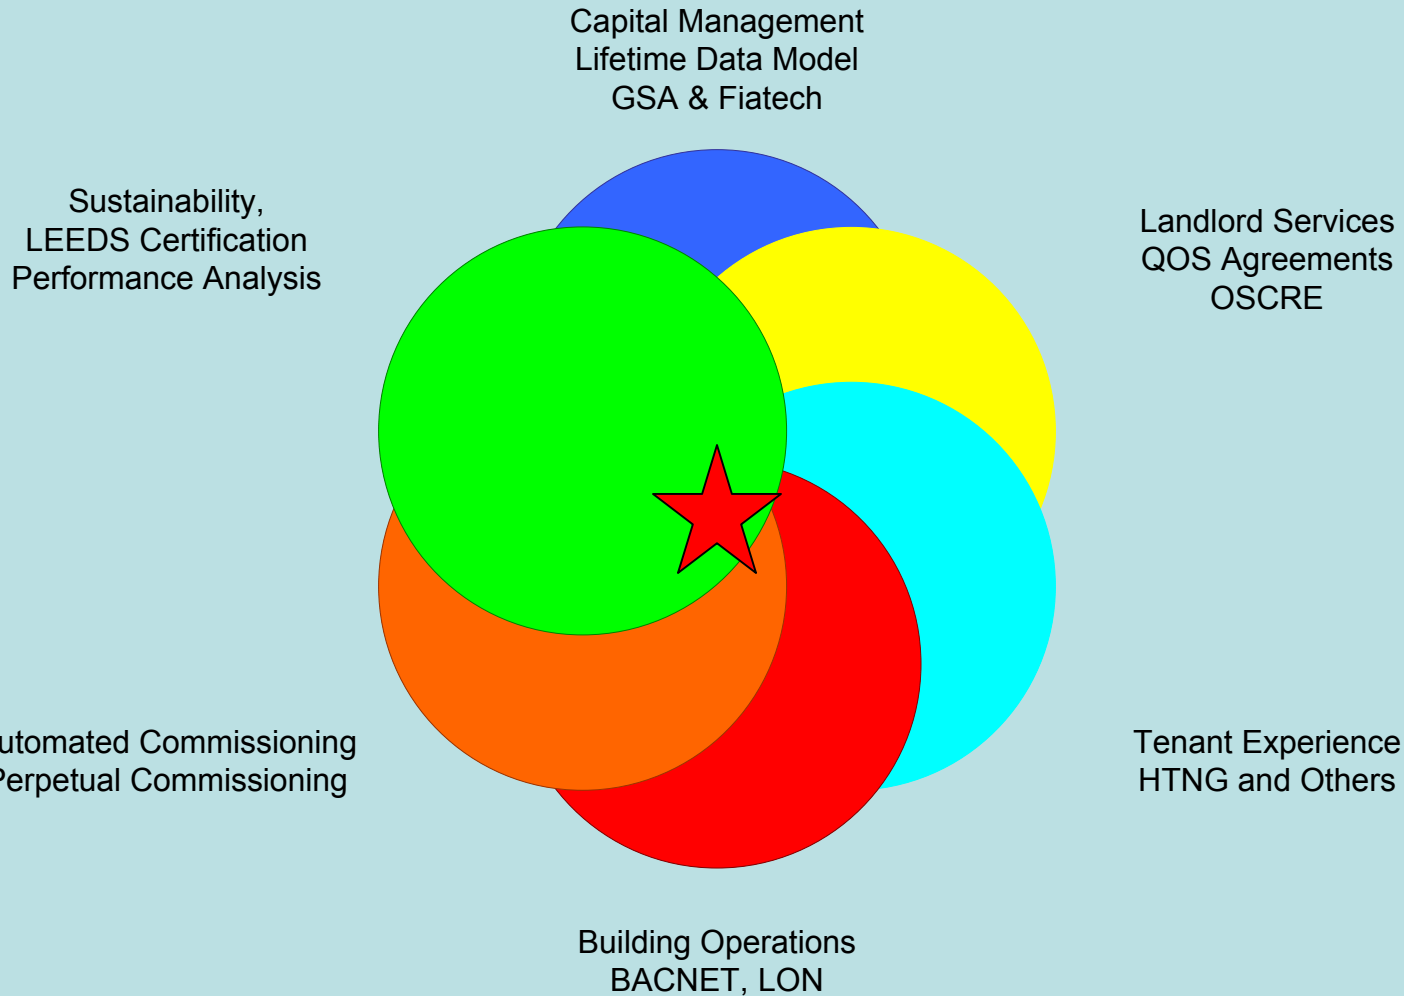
Capital Management
Lifetime Data Model
GSA & Fiatech

Sustainability,
LEEDS Certification
Performance Analysis

Landlord Services
QOS Agreements
OSCRE

utomated Commissioning
Perpetual Commissioning

Tenant Experience
HTNG and Others

Building Operations
BACNET, LON